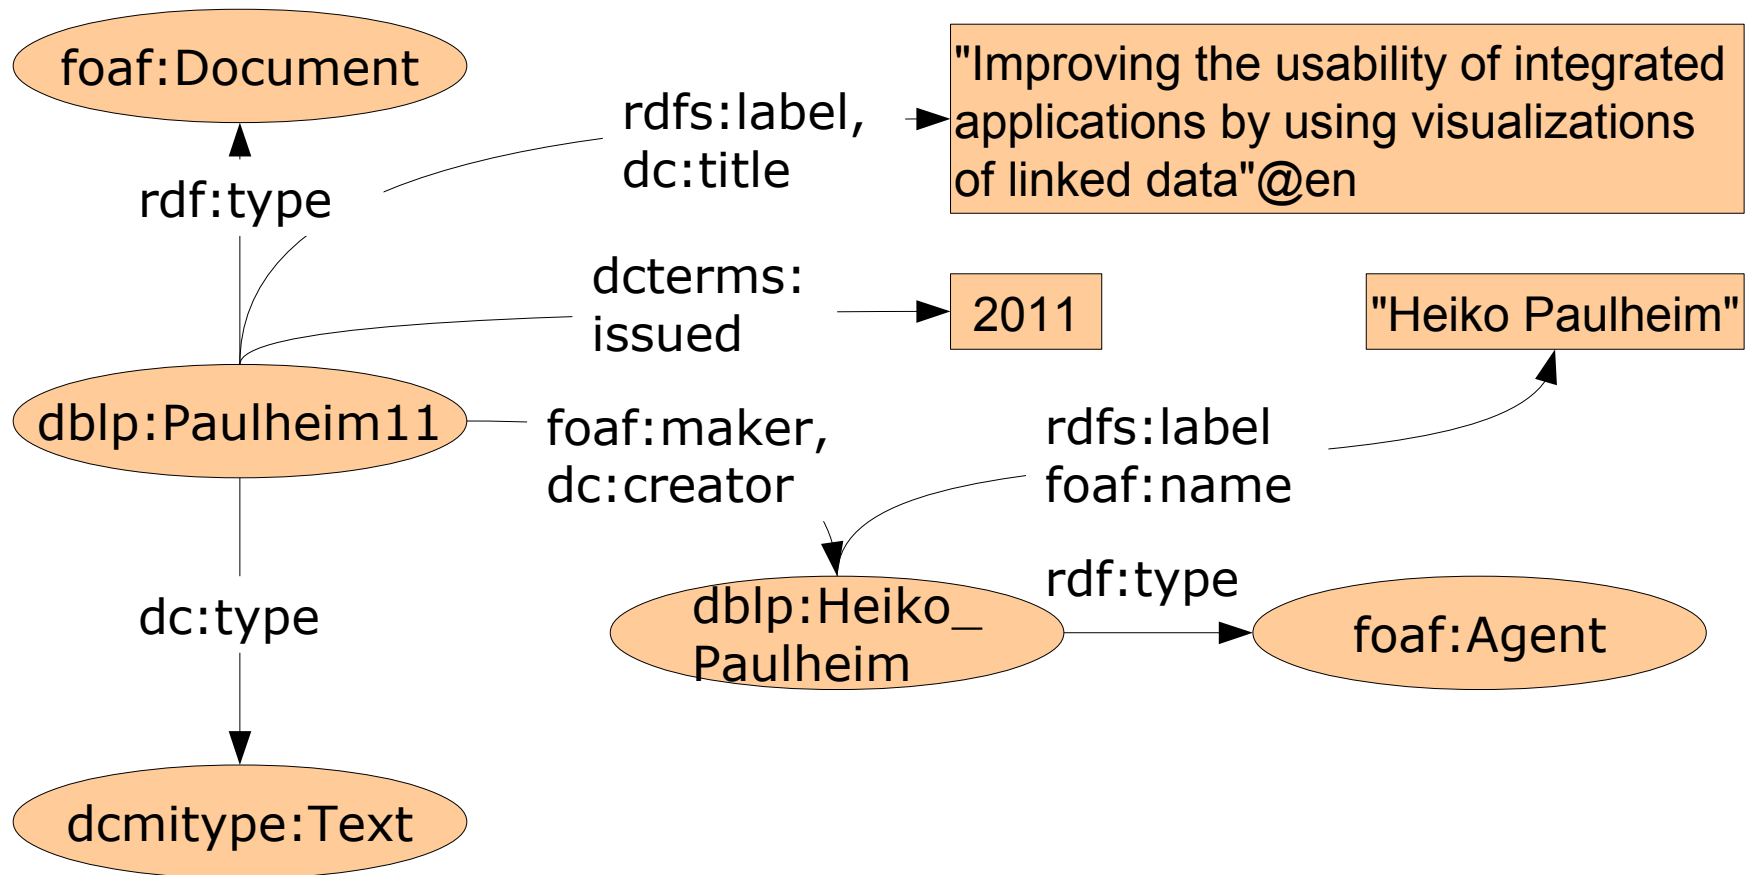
foaf:Document

rdf:type

rdfs:label,
dc:title

"Improving the usability of integrated applications by using visualizations of linked data"@en

dcterms:
issued

2011

"Heiko Paulheim"

dblp:Paulheim11

foaf:maker,
dc:creator

rdfs:label
foaf:name

dc:type

dblp:Heiko_
Paulheim

rdf:type

foaf:Agent

dcmitype:Text